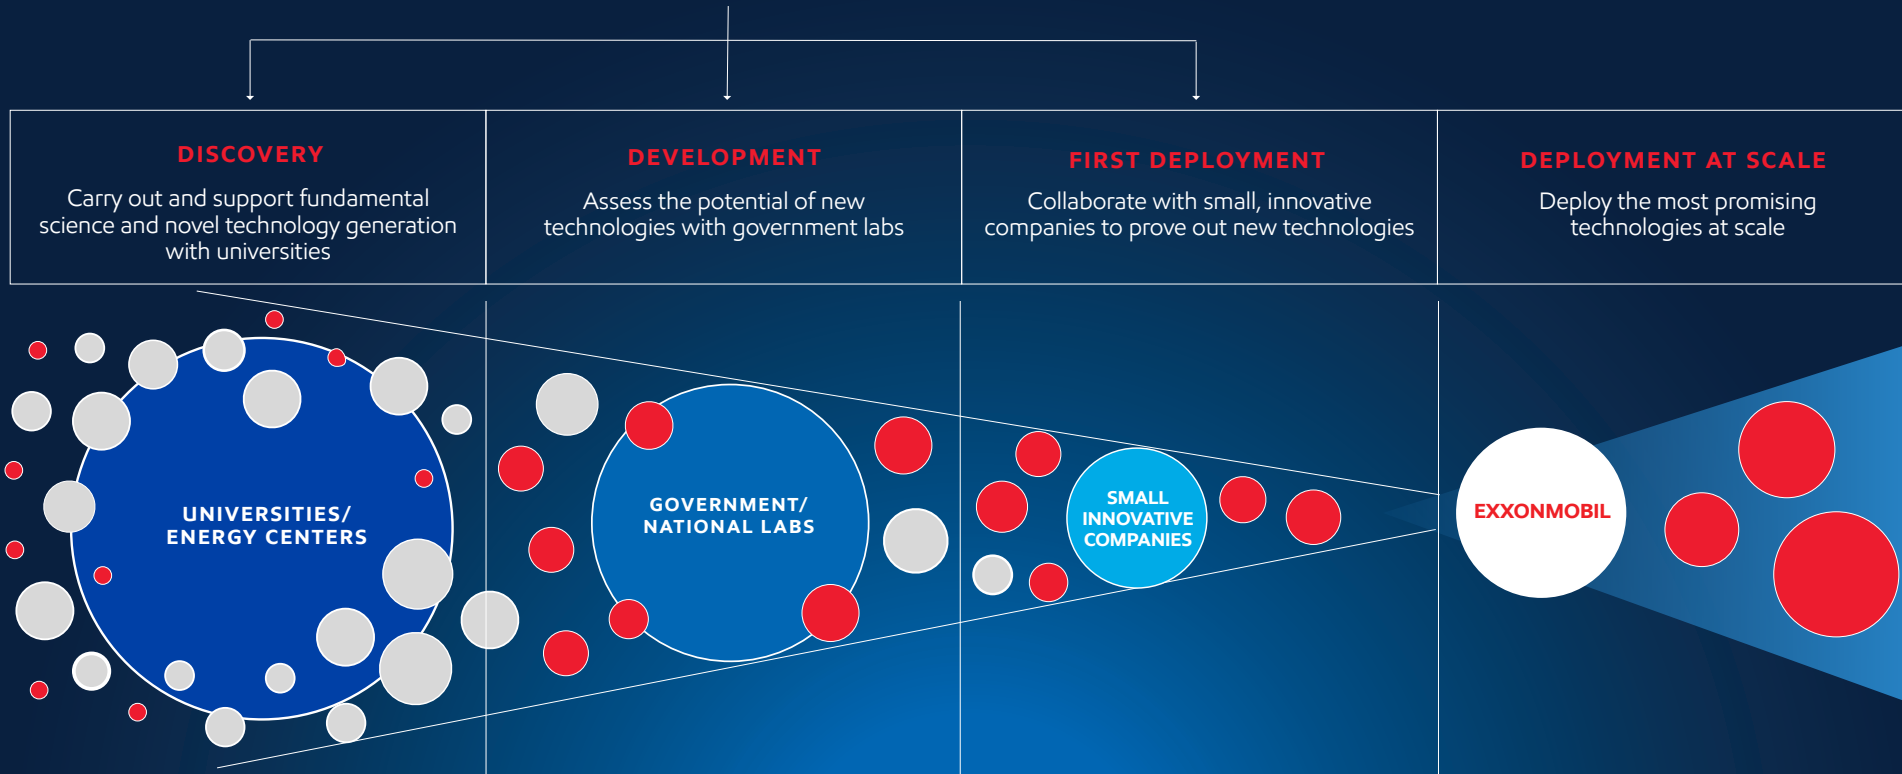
DISCOVERY

Carry out and support fundamental science and novel technology generation with universities

DEVELOPMENT

Assess the potential of new technologies with government labs

FIRST DEPLOYMENT

Collaborate with small, innovative companies to prove out new technologies

DEPLOYMENT AT SCALE

Deploy the most promising technologies at scale

UNIVERSITIES/ ENERGY CENTERS

GOVERNMENT/ NATIONAL LABS

SMALL INNOVATIVE COMPANIES

EXXONMOBIL